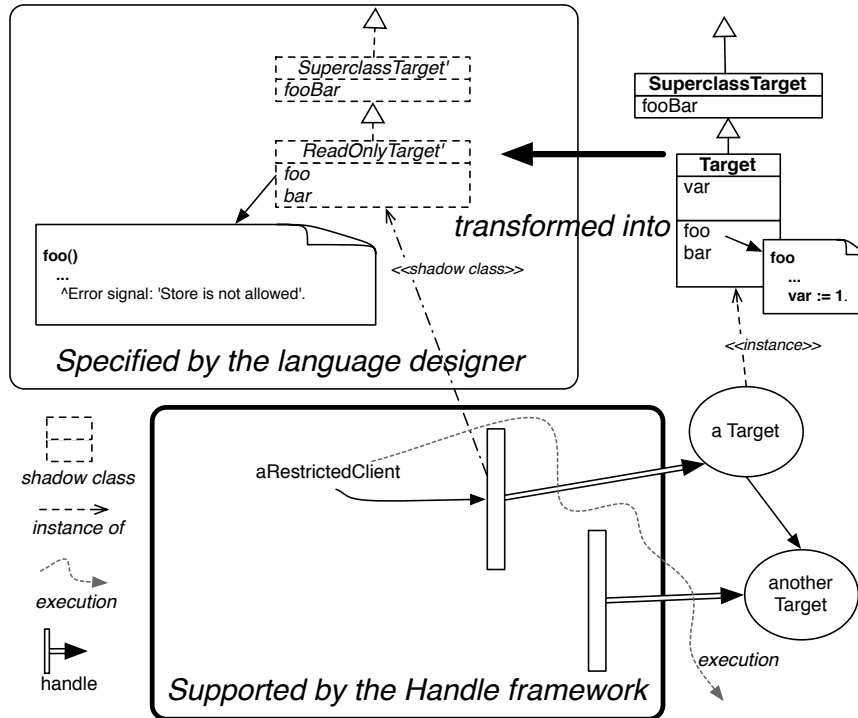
SuperclassTarget'
fooBar

ReadOnlyTarget'
foo
bar

foo()
...
^Error signal: 'Store is not allowed'.

<<shadow class>>

Specified by the language designer

SuperclassTarget
fooBar

Target
var

foo
bar

transformed into

foo
...
var := 1.

<<instance>>

a Target

another Target

aRestrictedClient

shadow class

instance of

execution

handle

execution

Supported by the Handle framework